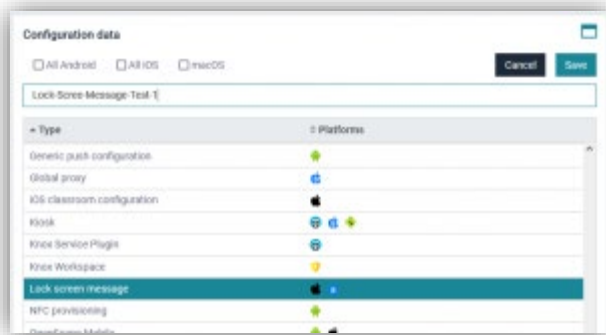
Configuration data

All Android  All iOS  macOS

Cancel  Save

Lock-Scree-Message-Test-1

| ▲ Type | ⇕ Platforms |
|---|---|
| Generic push configuration | |
| Global proxy | |
| iOS classroom configuration | |
| Kiosk | |
| Knox Service Plugin | |
| Knox Workspace | |
| Lock screen message | |
| NFC provisioning | |
| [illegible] | |